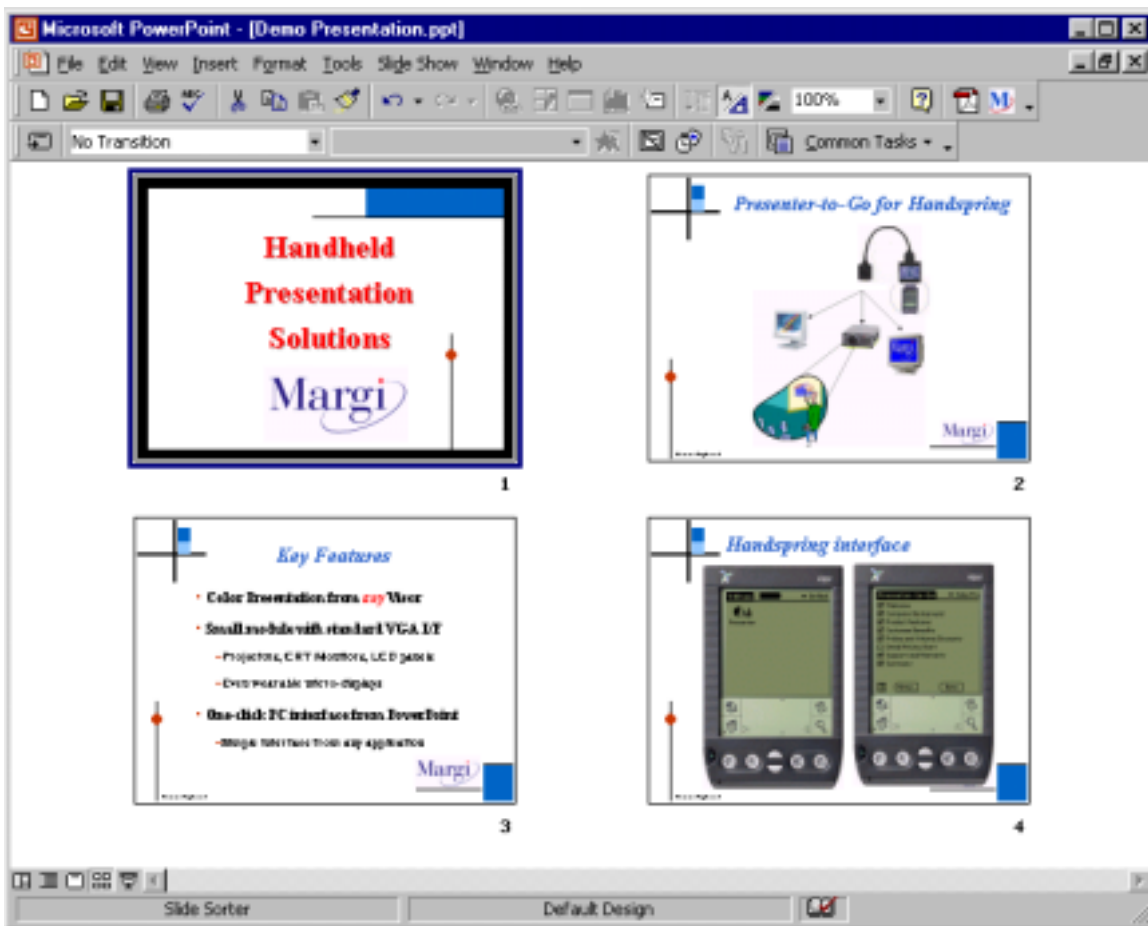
Microsoft PowerPoint - [Demo Presentation.ppt]

File Edit View Insert Format Tools Slide Show Window Help

100%

No Transition

Common Tasks

Handheld Presentation Solutions

Margi

1

Presenter-to-Go for Handspring

Margi

2

Key Features

• Color Presentation from any Visor

• Small module with standard VGA I/F

– Projectors, CRT Monitors, LCD panels

– Even wearable micro-displays

• One-click PC interface from PowerPoint

– Margi interface from any application

Margi

3

Handspring interface

4

Slide Sorter

Default Design